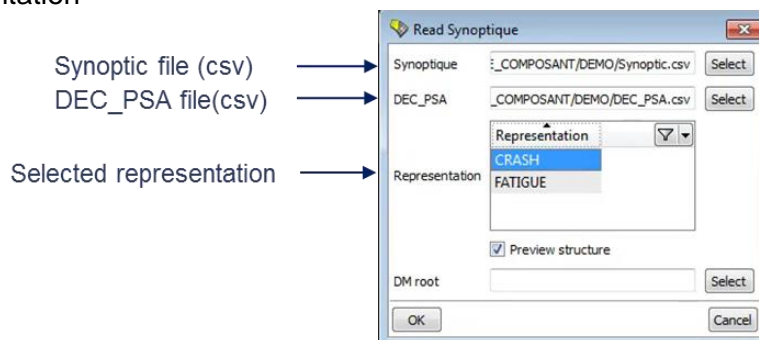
itation

Synoptic file (csv)
DEC_PSA file(csv)

Selected representation

Read Synoptique

Synoptique	E_COMPOSANT/DEMO/Synoptic.csv	Select
DEC_PSA	_COMPOSANT/DEMO/DEC_PSA.csv	Select

Representation
Representation
CRASH
FATIGUE

Preview structure

DM root	Select

OK	Cancel